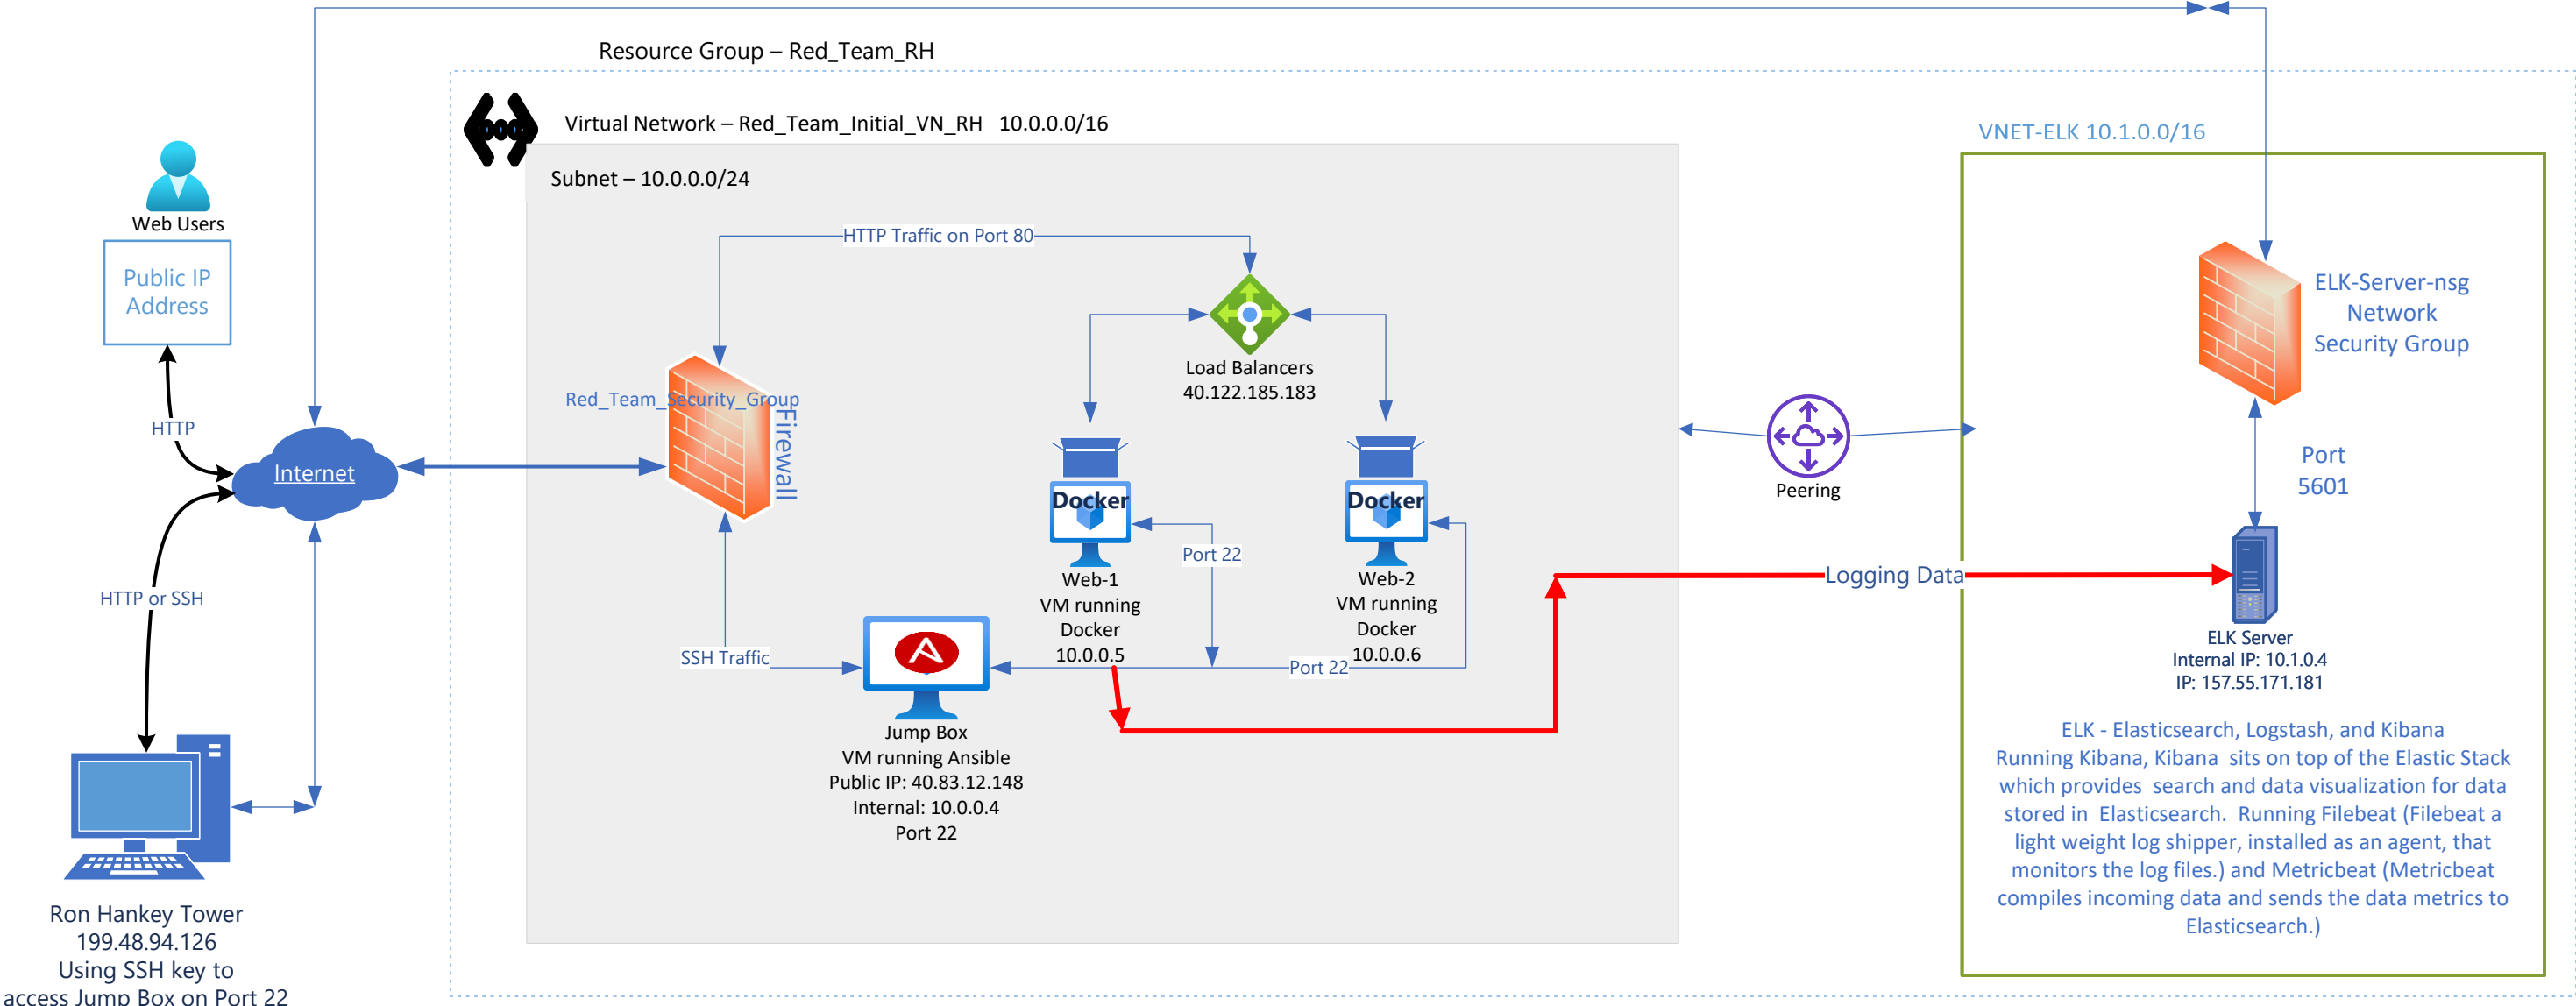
Resource Group – Red_Team_RH

Virtual Network – Red_Team_Initial_VN_RH 10.0.0.0/16

VNET-ELK 10.1.0.0/16

Subnet – 10.0.0.0/24

Web Users

Public IP Address

HTTP

Internet

HTTP or SSH

Ron Hankey Tower
199.48.94.126
Using SSH key to access Jump Box on Port 22

HTTP Traffic on Port 80

Red_Team_Security_Group

Firewall

SSH Traffic

Load Balancers
40.122.185.183

Docker

Web-1
VM running Docker
10.0.0.5

Port 22

Docker

Web-2
VM running Docker
10.0.0.6

Port 22

Jump Box
VM running Ansible
Public IP: 40.83.12.148
Internal: 10.0.0.4
Port 22

Peering

Logging Data

ELK-Server-nsg
Network
Security Group

Port
5601

ELK Server
Internal IP: 10.1.0.4
IP: 157.55.171.181

ELK - Elasticsearch, Logstash, and Kibana
Running Kibana, Kibana sits on top of the Elastic Stack which provides search and data visualization for data stored in Elasticsearch. Running Filebeat (Filebeat a light weight log shipper, installed as an agent, that monitors the log files.) and Metricbeat (Metricbeat compiles incoming data and sends the data metrics to Elasticsearch.)